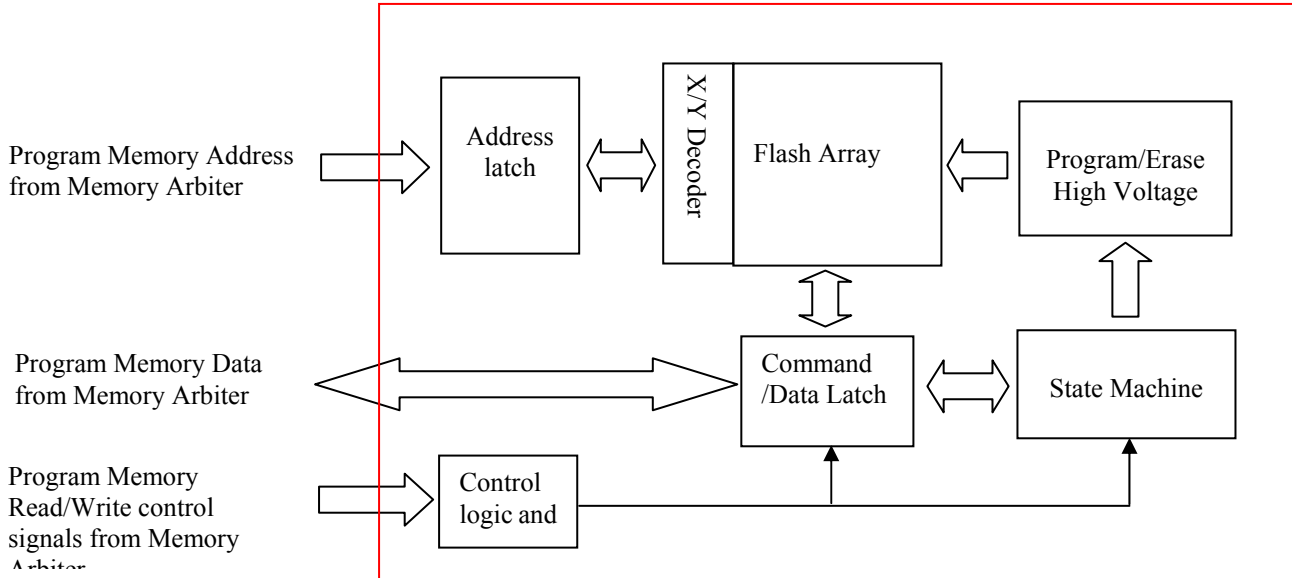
Program Memory Address from Memory Arbiter

Address latch

X/Y Decoder

Flash Array

Program/Erase High Voltage

Program Memory Data from Memory Arbiter

Command /Data Latch

State Machine

Program Memory Read/Write control signals from Memory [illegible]

Control logic and